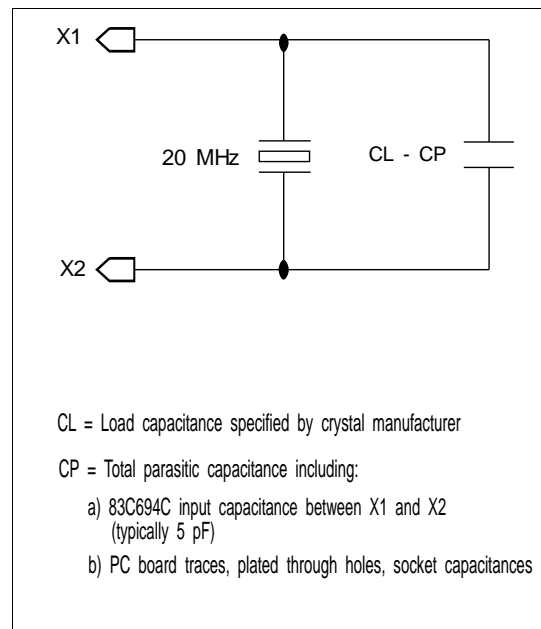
X1

20 MHz

CL - CP

X2

CL = Load capacitance specified by crystal manufacturer

CP = Total parasitic capacitance including:

a) 83C694C input capacitance between X1 and X2 (typically 5 pF)

b) PC board traces, plated through holes, socket capacitances